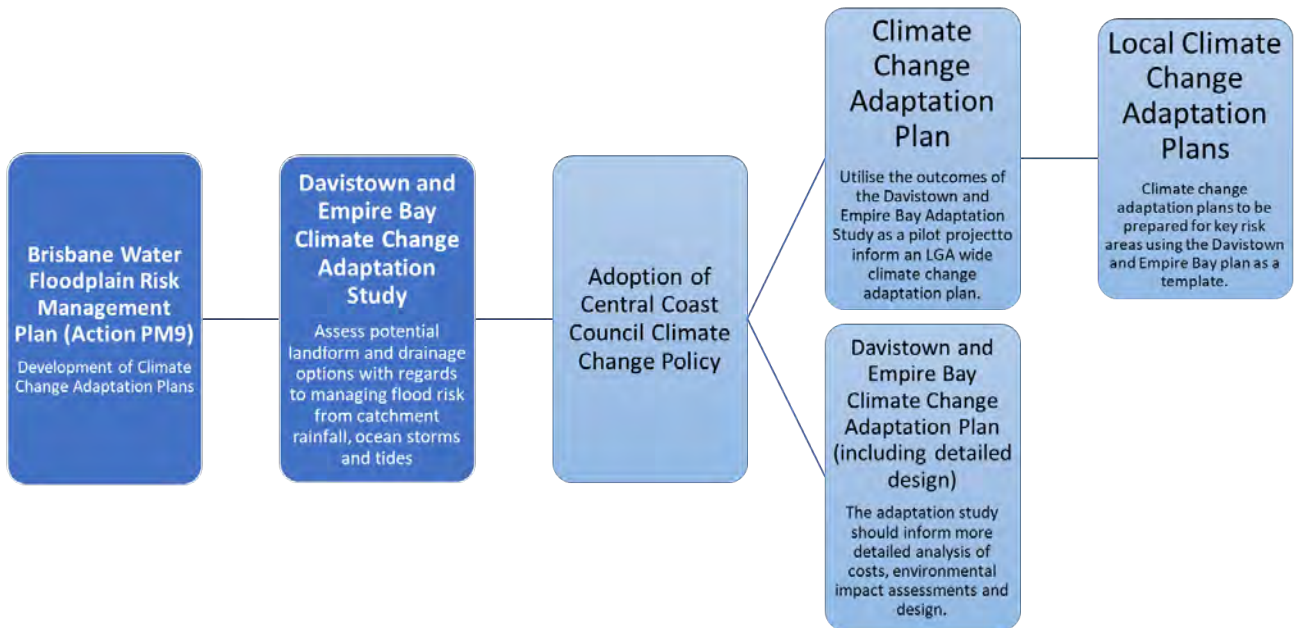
Brisbane Water Floodplain Risk Management Plan (Action PM9)

Development of Climate Change Adaptation Plans

Davistown and Empire Bay Climate Change Adaptation Study

Assess potential landform and drainage options with regards to managing flood risk from catchment rainfall, ocean storms and tides

Adoption of Central Coast Council Climate Change Policy

Climate Change Adaptation Plan

Utilise the outcomes of the Davistown and Empire Bay Adaptation Study as a pilot projectto inform an LGA wide climate change adaptation plan.

Local Climate Change Adaptation Plans

Climate change adaptation plans to be prepared for key risk areas using the Davistown and Empire Bay plan as a template.

Davistown and Empire Bay Climate Change Adaptation Plan (including detailed design)

The adaptation study should inform more detailed analysis of costs, environmental impact assessments and design.